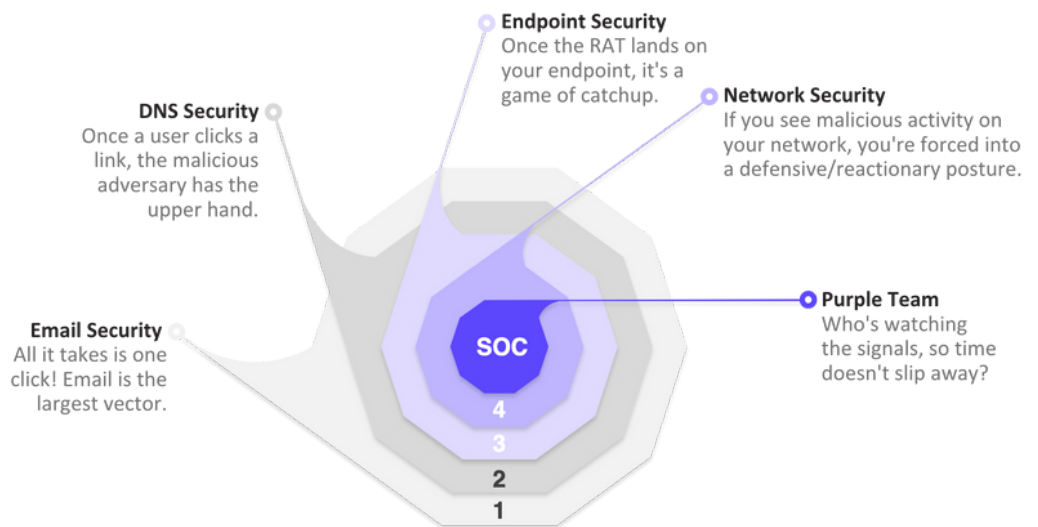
Endpoint Security
Once the RAT lands on your endpoint, it's a game of catchup.

DNS Security
Once a user clicks a link, the malicious adversary has the upper hand.

Network Security
If you see malicious activity on your network, you're forced into a defensive/reactionary posture.

Purple Team
Who's watching the signals, so time doesn't slip away?

Email Security
All it takes is one click! Email is the largest vector.

SOC

4

3

2

1